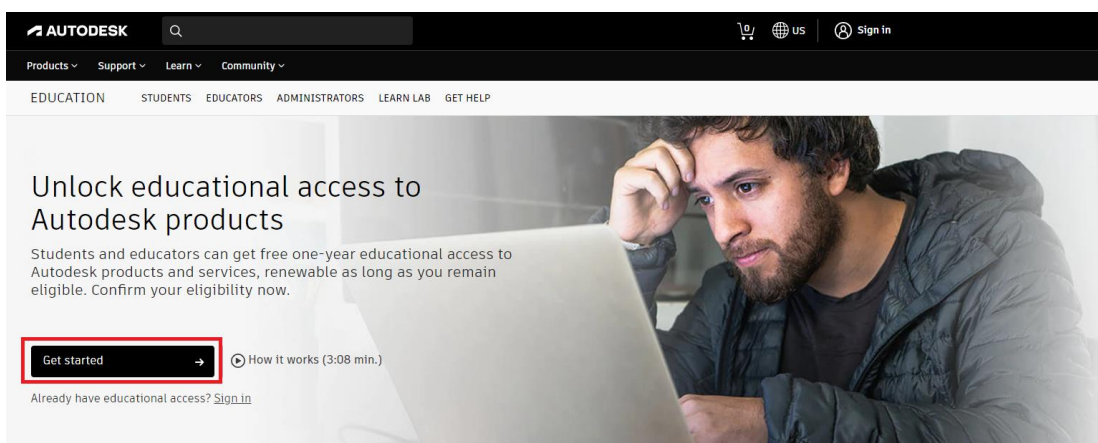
AUTODESK

0 US Sign in

Products Support Learn Community

EDUCATION STUDENTS EDUCATORS ADMINISTRATORS LEARN LAB GET HELP

Unlock educational access to Autodesk products

Students and educators can get free one-year educational access to Autodesk products and services, renewable as long as you remain eligible. Confirm your eligibility now.

Get started →

How it works (3:08 min.)

Already have educational access? Sign in